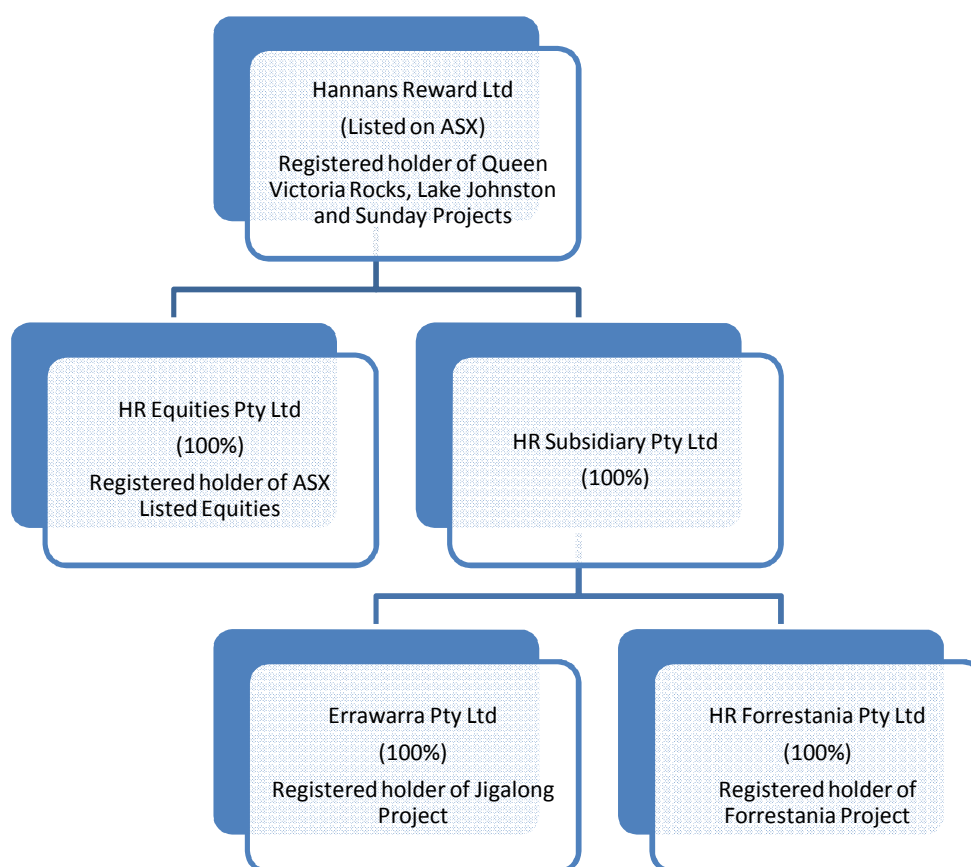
Hannans Reward Ltd
(Listed on ASX)
Registered holder of Queen Victoria Rocks, Lake Johnston and Sunday Projects

HR Equities Pty Ltd
(100%)
Registered holder of ASX Listed Equities

HR Subsidiary Pty Ltd
(100%)

Errawarra Pty Ltd
(100%)
Registered holder of Jigalong Project

HR Forrestania Pty Ltd
(100%)
Registered holder of Forrestania Project